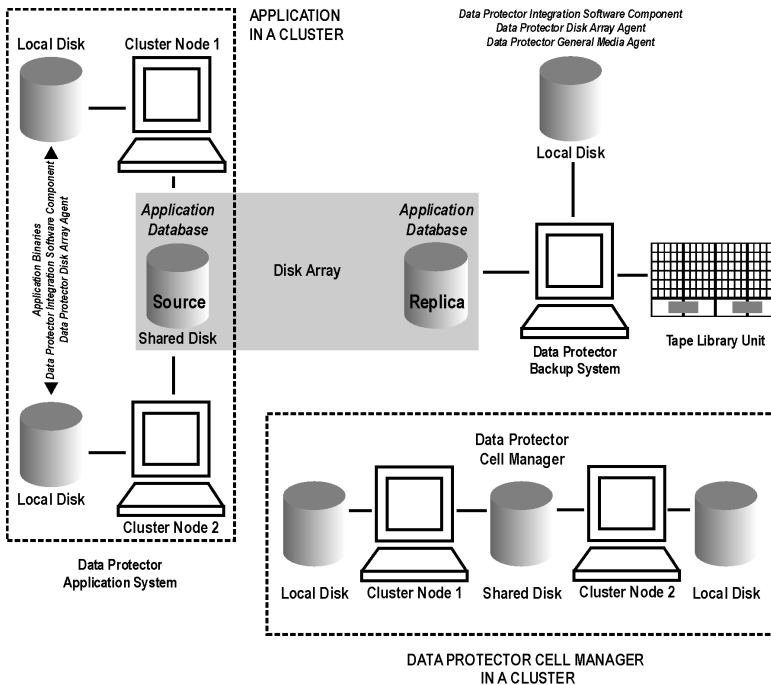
APPLICATION IN A CLUSTER

Local Disk

Cluster Node 1

Application Binaries
Data Protector Integration Software Component
Data Protector Disk Array Agent

Application Database

Source

Shared Disk

Disk Array

Application Database

Replica

Data Protector Integration Software Component
Data Protector Disk Array Agent
Data Protector General Media Agent

Local Disk

Data Protector Backup System

Tape Library Unit

Local Disk

Cluster Node 2

Data Protector Application System

Data Protector Cell Manager

Local Disk

Cluster Node 1

Shared Disk

Cluster Node 2

Local Disk

DATA PROTECTOR CELL MANAGER IN A CLUSTER